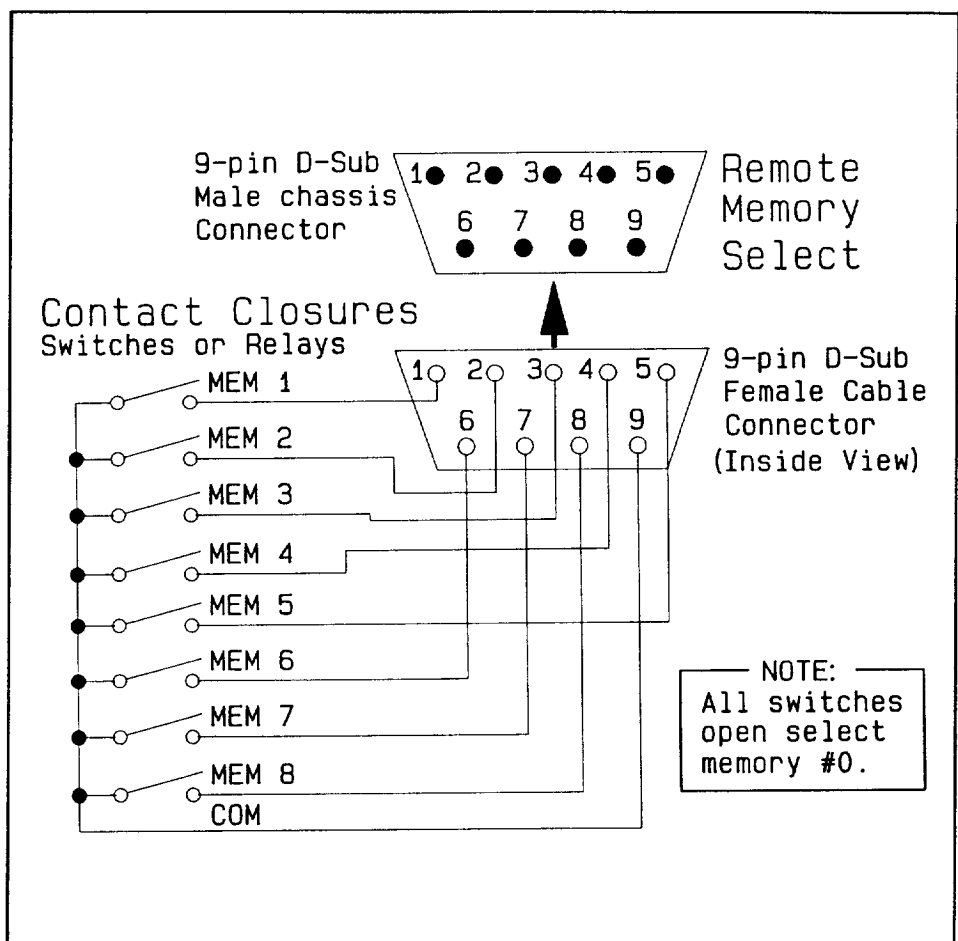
9-pin D-Sub Male chassis Connector

1 2 3 4 5
6 7 8 9

Remote Memory Select

Contact Closures
Switches or Relays

1 2 3 4 5
6 7 8 9

9-pin D-Sub Female Cable Connector (Inside View)

MEM 1
MEM 2
MEM 3
MEM 4
MEM 5
MEM 6
MEM 7
MEM 8
COM

NOTE:
All switches open select memory #0.